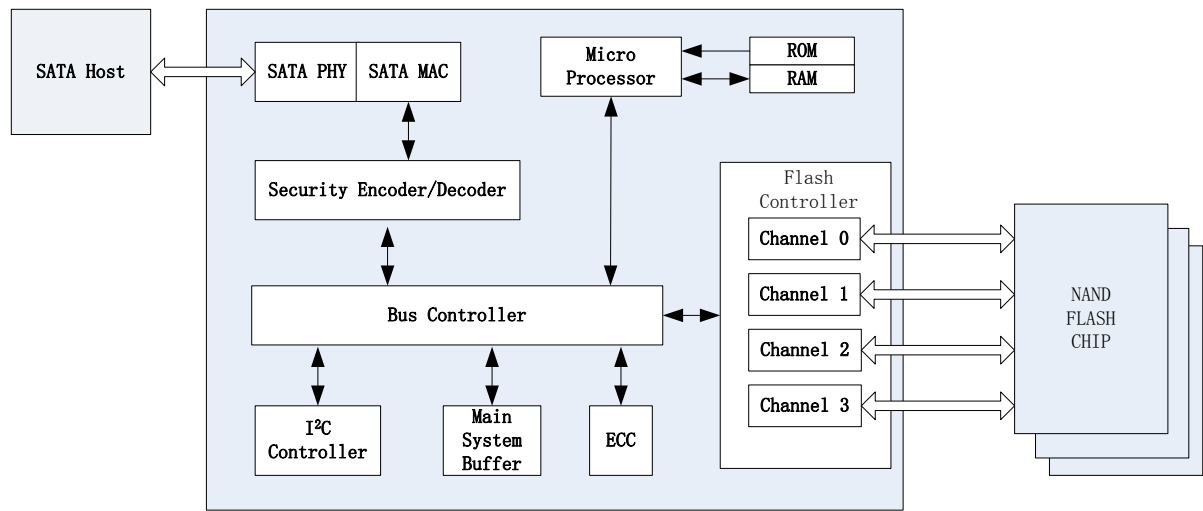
SATA Host

SATA PHY

SATA MAC

Micro Processor

ROM

RAM

Security Encoder/Decoder

Flash Controller

Channel 0

Channel 1

Channel 2

Channel 3

Bus Controller

NAND FLASH CHIP

I²C Controller

Main System Buffer

ECC